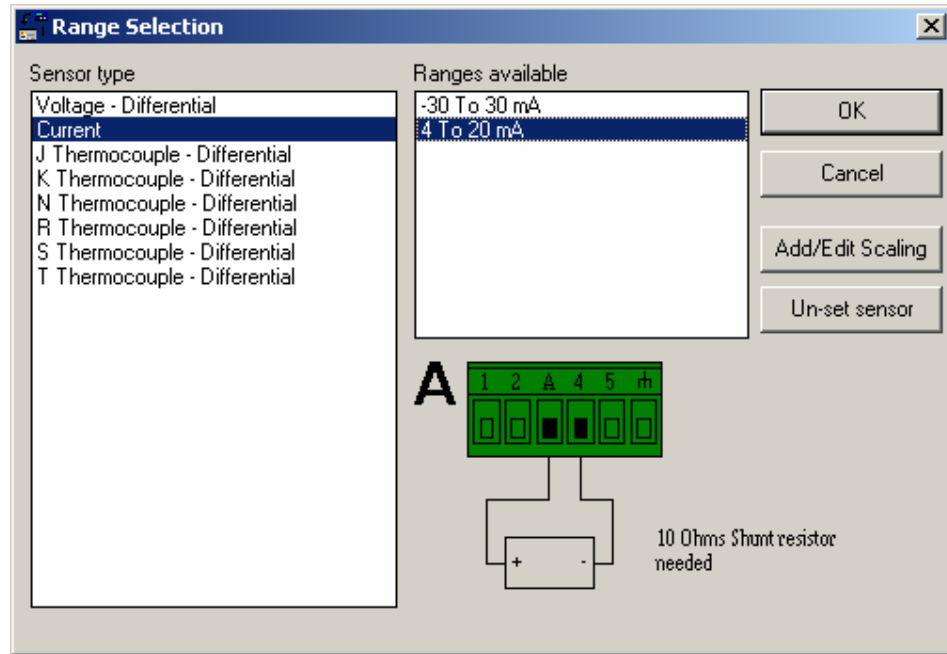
Range Selection

Sensor type

Voltage - Differential
Current
J Thermocouple - Differential
K Thermocouple - Differential
N Thermocouple - Differential
R Thermocouple - Differential
S Thermocouple - Differential
T Thermocouple - Differential

Ranges available

-30 To 30 mA
4 To 20 mA

OK

Cancel

Add/Edit Scaling

Un-set sensor

A

1 2 A 4 5

+ -

10 Ohms Shunt resistor needed